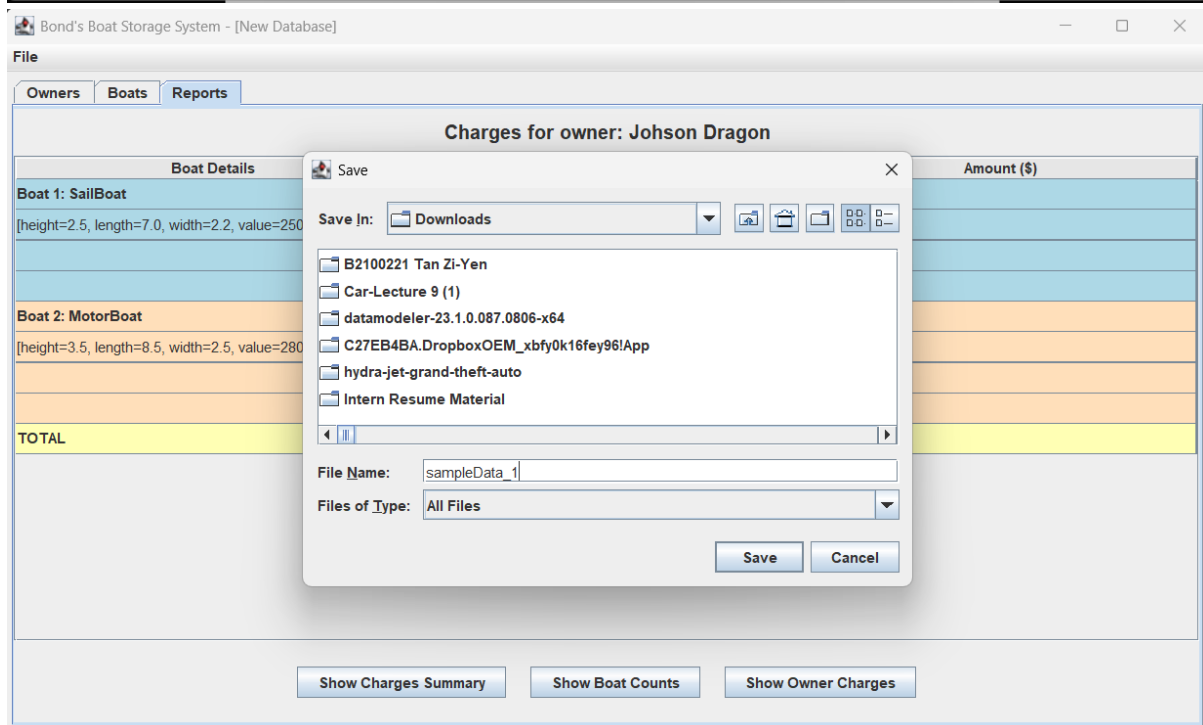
Bond's Boat Storage System - [New Database]

File

Owners | Boats | Reports

Charges for owner: Johson Dragon

Boat Details

Amount ($)

Boat 1: SailBoat

[height=2.5, length=7.0, width=2.2, value=250

Boat 2: MotorBoat

[height=3.5, length=8.5, width=2.5, value=280

TOTAL

Save

Save In: Downloads

B2100221 Tan Zi-Yen
Car-Lecture 9 (1)
datamodeler-23.1.0.087.0806-x64
C27EB4BA.DropboxOEM_xbfy0k16fey96!App
hydra-jet-grand-theft-auto
Intern Resume Material

File Name: sampleData_1

Files of Type: All Files

Save | Cancel

Show Charges Summary | Show Boat Counts | Show Owner Charges